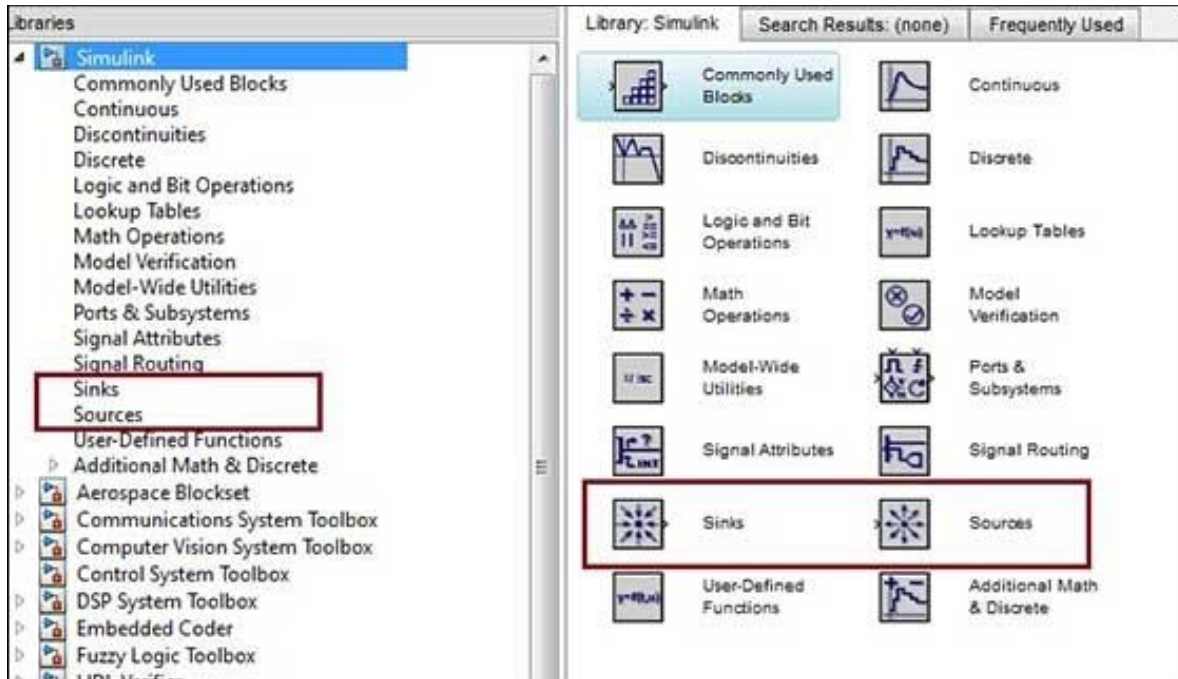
Libraries

Simulink
Commonly Used Blocks
Continuous
Discontinuities
Discrete
Logic and Bit Operations
Lookup Tables
Math Operations
Model Verification
Model-Wide Utilities
Ports & Subsystems
Signal Attributes
Signal Routing
Sinks
Sources
User-Defined Functions
Additional Math & Discrete
Aerospace Blockset
Communications System Toolbox
Computer Vision System Toolbox
Control System Toolbox
DSP System Toolbox
Embedded Coder
Fuzzy Logic Toolbox
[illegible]

Library: Simulink | Search Results: (none) | Frequently Used

Commonly Used Blocks
Continuous
Discontinuities
Discrete
Logic and Bit Operations
Lookup Tables
Math Operations
Model Verification
Model-Wide Utilities
Ports & Subsystems
Signal Attributes
Signal Routing
Sinks
Sources
User-Defined Functions
Additional Math & Discrete